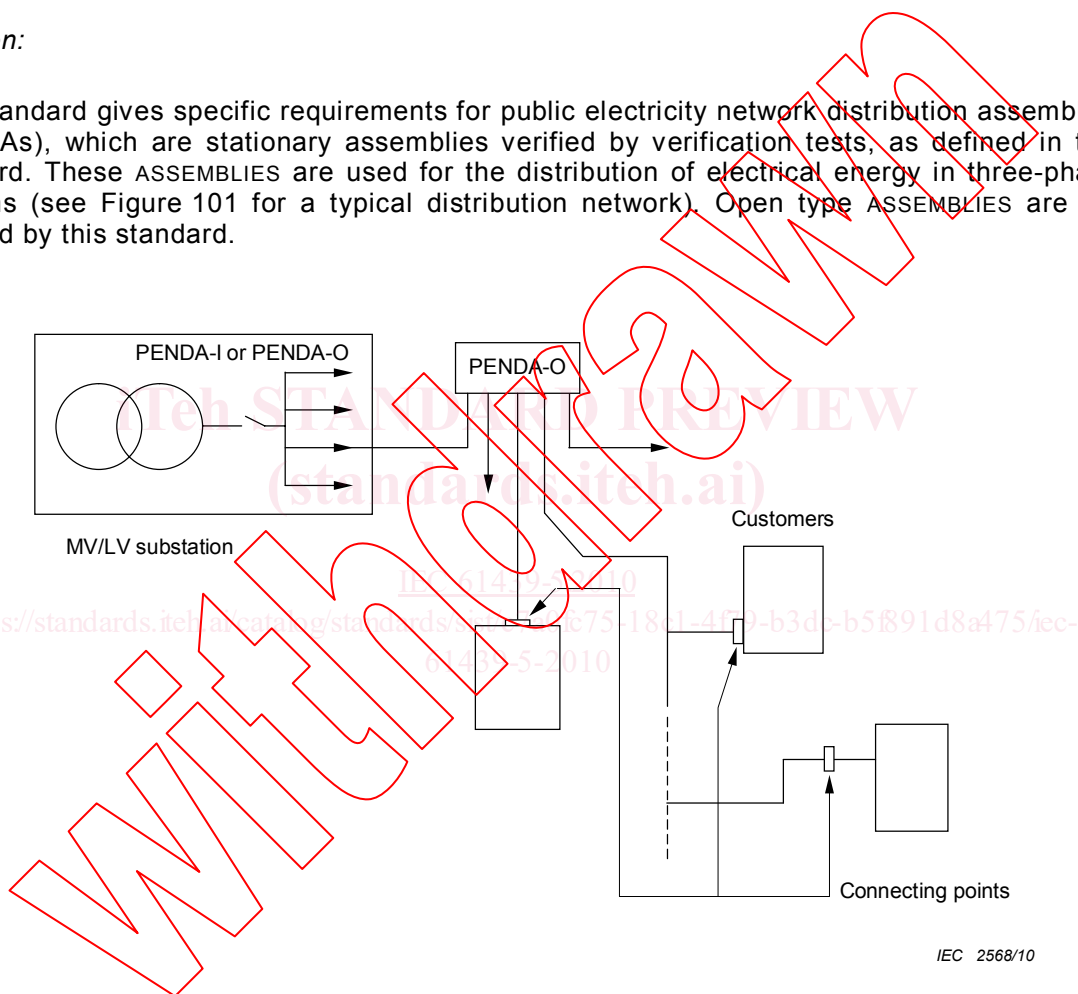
n:

andard gives specific requirements for public electricity network distribution assemb As), which are stationary assemblies verified by verification tests, as defined in t rd. These ASSEMBLIES are used for the distribution of electrical energy in three-pha s (see Figure 101 for a typical distribution network). Open type ASSEMBLIES are d by this standard.

PENDA-I or PENDA-O

PENDA-O

iTeh STANDARD PREVIEW

(standards.iteh.ai)

Customers

MV/LV substation

IEC 61439-5:2010

s://standards.iteh.ai/catalog/standards/sist/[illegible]c75-18e1-4f79-b3dc-b5f891d8a475/iec-

61439-5-2010

Connecting points

IEC 2568/10

withdrawn